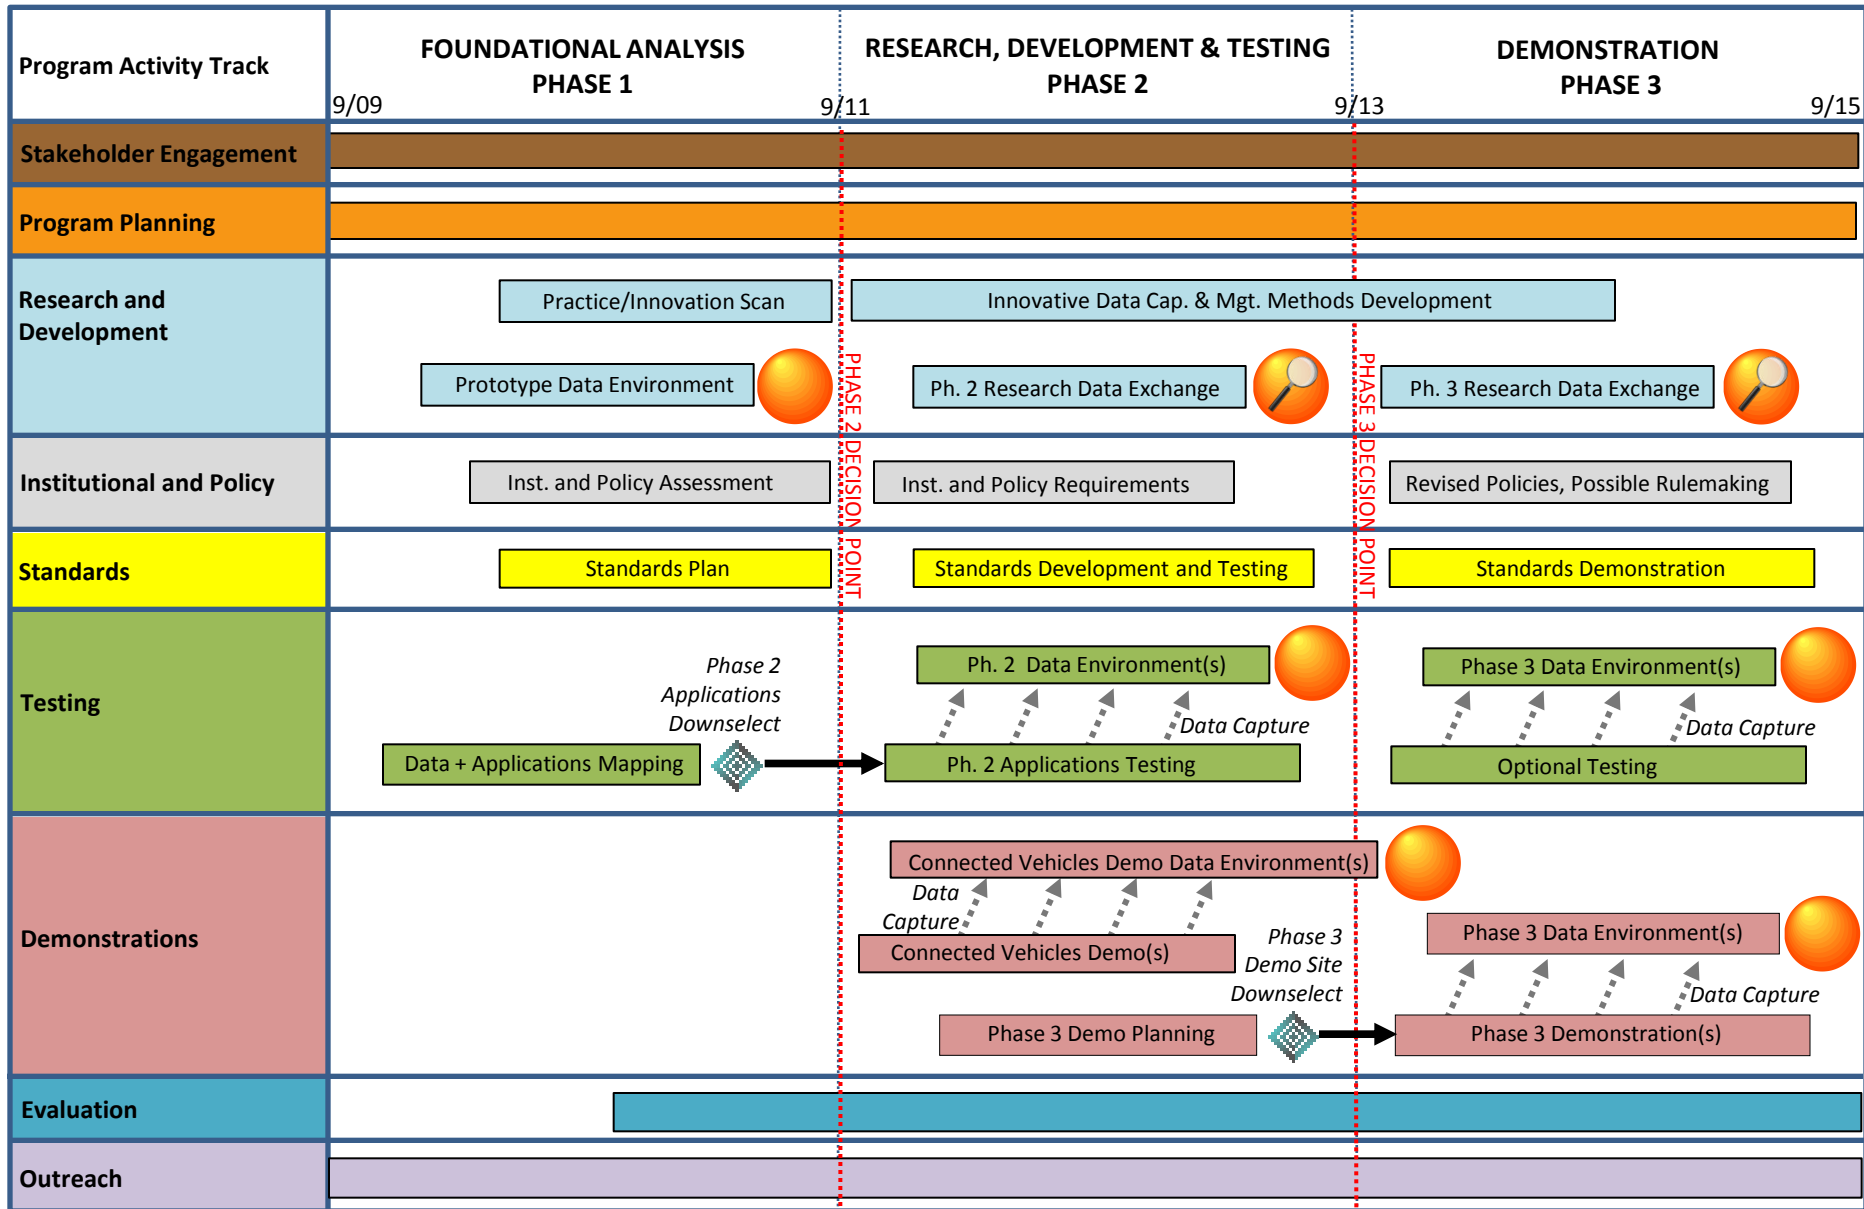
Program Activity Track

FOUNDATIONAL ANALYSIS
PHASE 1

RESEARCH, DEVELOPMENT & TESTING
PHASE 2

DEMONSTRATION
PHASE 3

9/09
9/11
9/13
9/15

Stakeholder Engagement

Program Planning

Research and Development

Practice/Innovation Scan
Innovative Data Cap. & Mgt. Methods Development
Prototype Data Environment
Ph. 2 Research Data Exchange
Ph. 3 Research Data Exchange

PHASE 2 DECISION POINT
PHASE 3 DECISION POINT

Institutional and Policy

Inst. and Policy Assessment
Inst. and Policy Requirements
Revised Policies, Possible Rulemaking

Standards

Standards Plan
Standards Development and Testing
Standards Demonstration

Testing

Phase 2 Applications Downselect
Ph. 2 Data Environment(s)
Phase 3 Data Environment(s)
Data Capture
Data Capture
Data + Applications Mapping
Ph. 2 Applications Testing
Optional Testing

Demonstrations

Connected Vehicles Demo Data Environment(s)
Data Capture
Connected Vehicles Demo(s)
Phase 3 Demo Site Downselect
Phase 3 Data Environment(s)
Data Capture
Phase 3 Demo Planning
Phase 3 Demonstration(s)

Evaluation

Outreach